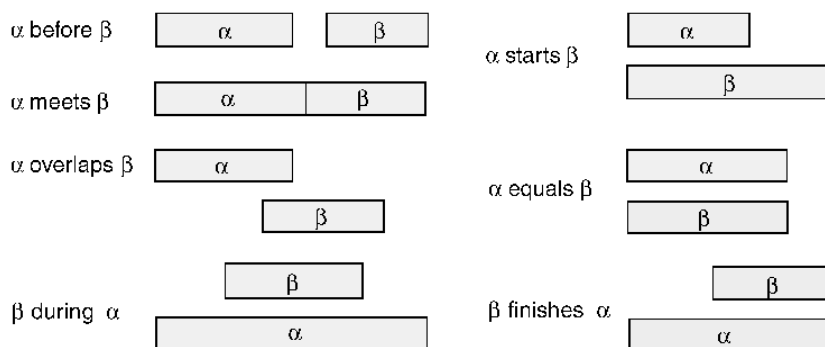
$\alpha$ before $\beta$ $\alpha$ $\beta$

$\alpha$ meets $\beta$ $\alpha$ $\beta$

$\alpha$ overlaps $\beta$ $\alpha$ $\beta$

$\beta$ during $\alpha$ $\beta$ $\alpha$

$\alpha$ starts $\beta$ $\alpha$ $\beta$

$\alpha$ equals $\beta$ $\alpha$ $\beta$

$\beta$ finishes $\alpha$ $\beta$ $\alpha$